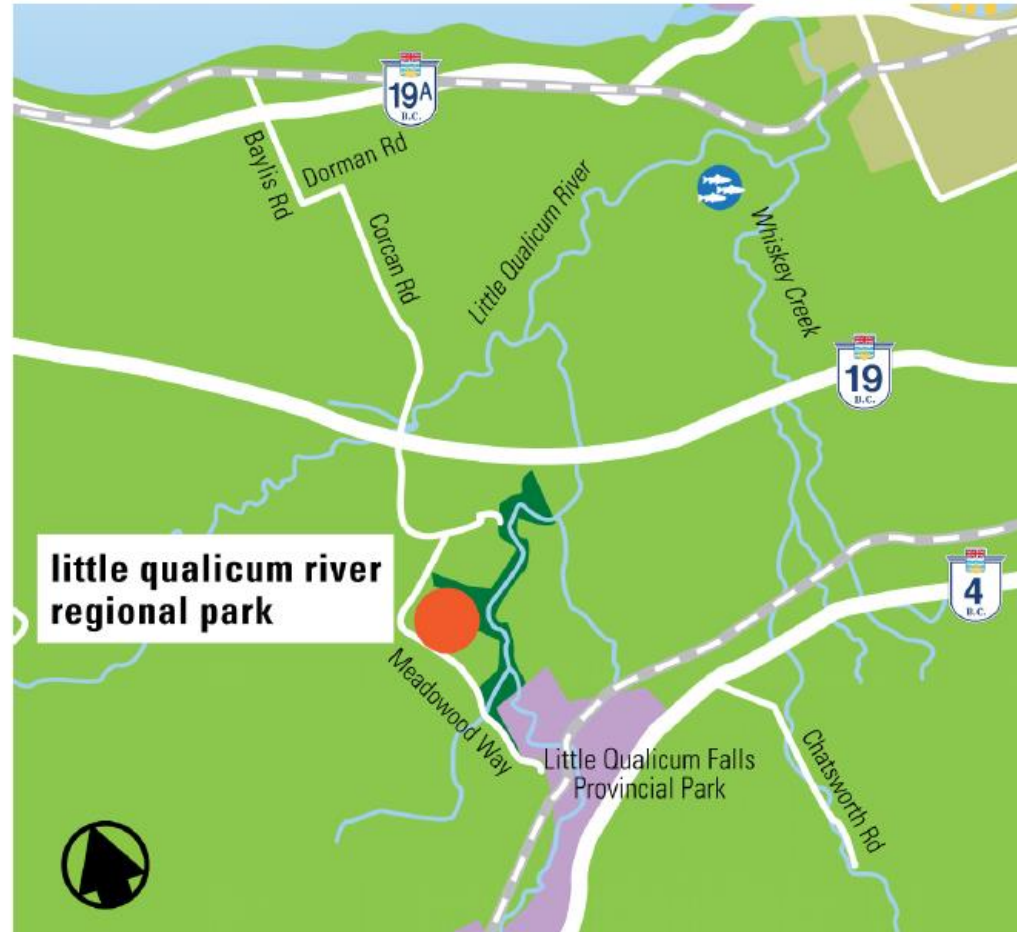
19A
B.C.

Baylis Rd

Dorman Rd

Corcan Rd

Little Qualicum River

Whiskey Creek

19
B.C.

little qualicum river regional park

4
B.C.

Meadowood Way

Little Qualicum Falls Provincial Park

Chatsworth Rd